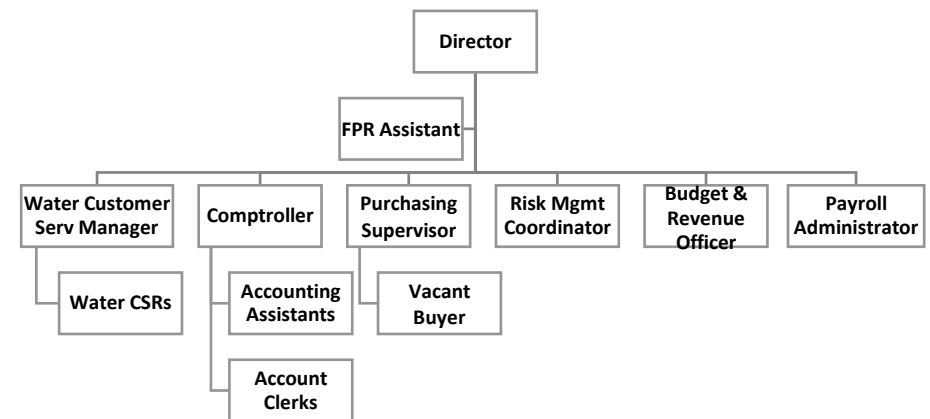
Director

FPR Assistant

Water Customer Serv Manager

Water CSRs

Comptroller

Accounting Assistants

Account Clerks

Purchasing Supervisor

Vacant Buyer

Risk Mgmt Coordinator

Budget & Revenue Officer

Payroll Administrator